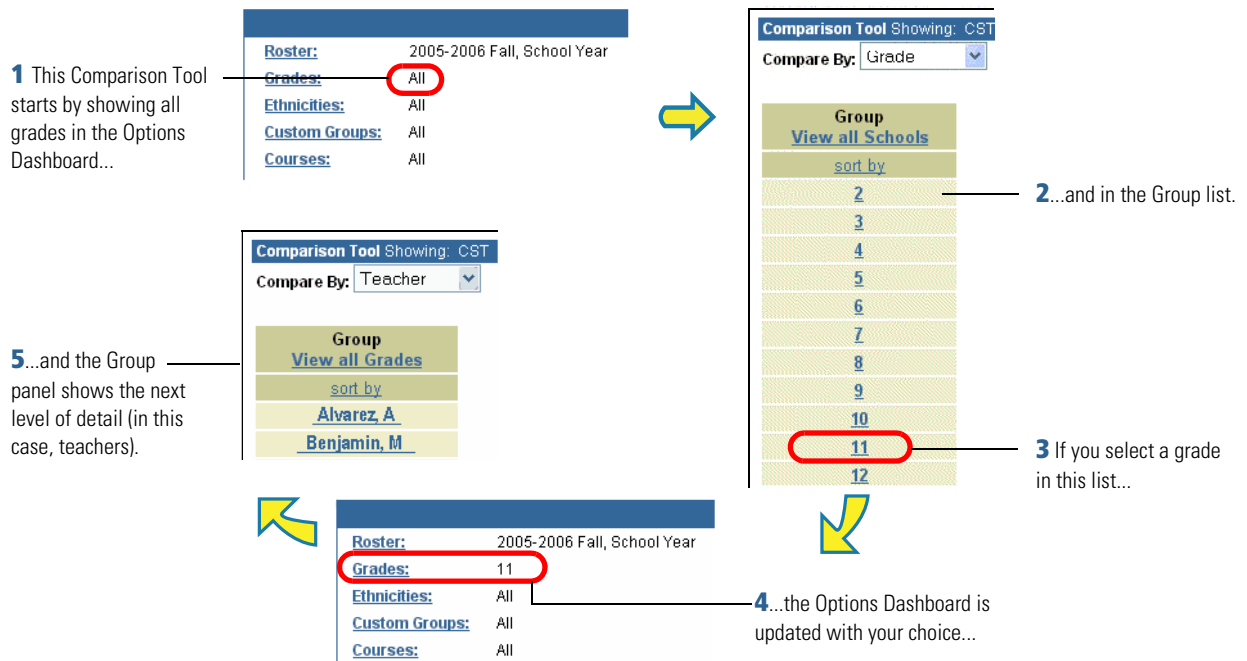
**1** This Comparison Tool starts by showing all grades in the Options Dashboard...

| | |
|---|---|
| Roster: | 2005-2006 Fall, School Year |
| Grades: | All |
| Ethnicities: | All |
| Custom Groups: | All |
| Courses: | All |

Comparison Tool Showing: CST
Compare By: Grade

Group
View all Schools
sort by
2
3
4
5
6
7
8
9
10
11
12

**2**...and in the Group list.

**3** If you select a grade in this list...

Comparison Tool Showing: CST
Compare By: Teacher

Group
View all Grades
sort by
Alvarez, A
Benjamin, M

**5**...and the Group panel shows the next level of detail (in this case, teachers).

| | |
|---|---|
| Roster: | 2005-2006 Fall, School Year |
| Grades: | 11 |
| Ethnicities: | All |
| Custom Groups: | All |
| Courses: | All |

**4**...the Options Dashboard is updated with your choice...